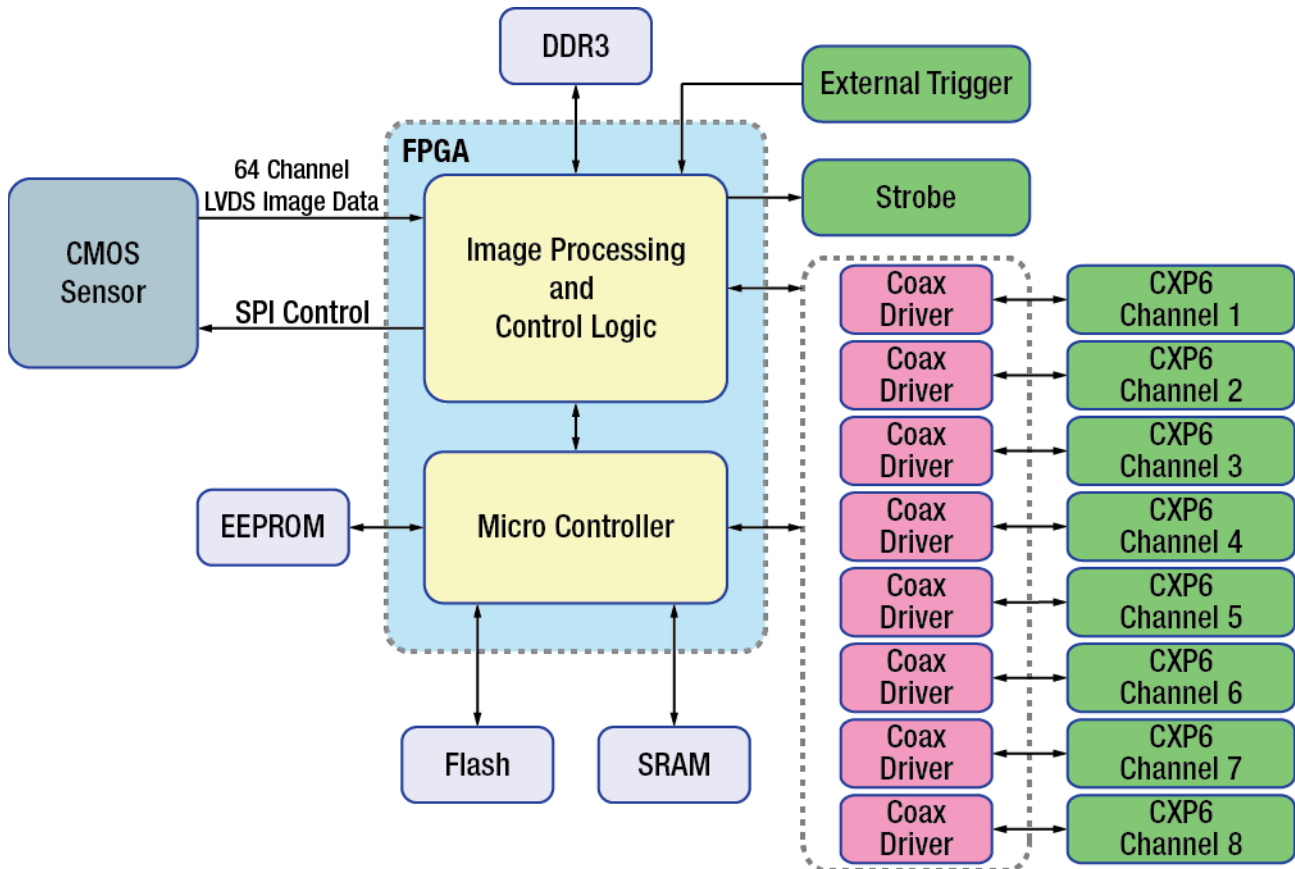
DDR3

External Trigger

FPGA

64 Channel
LVDS Image Data

CMOS
Sensor

SPI Control

Image Processing
and
Control Logic

Strobe

Coax
Driver

CXP6
Channel 1

Coax
Driver

CXP6
Channel 2

Coax
Driver

CXP6
Channel 3

EEPROM

Micro Controller

Coax
Driver

CXP6
Channel 4

Coax
Driver

CXP6
Channel 5

Coax
Driver

CXP6
Channel 6

Coax
Driver

CXP6
Channel 7

Flash

SRAM

Coax
Driver

CXP6
Channel 8